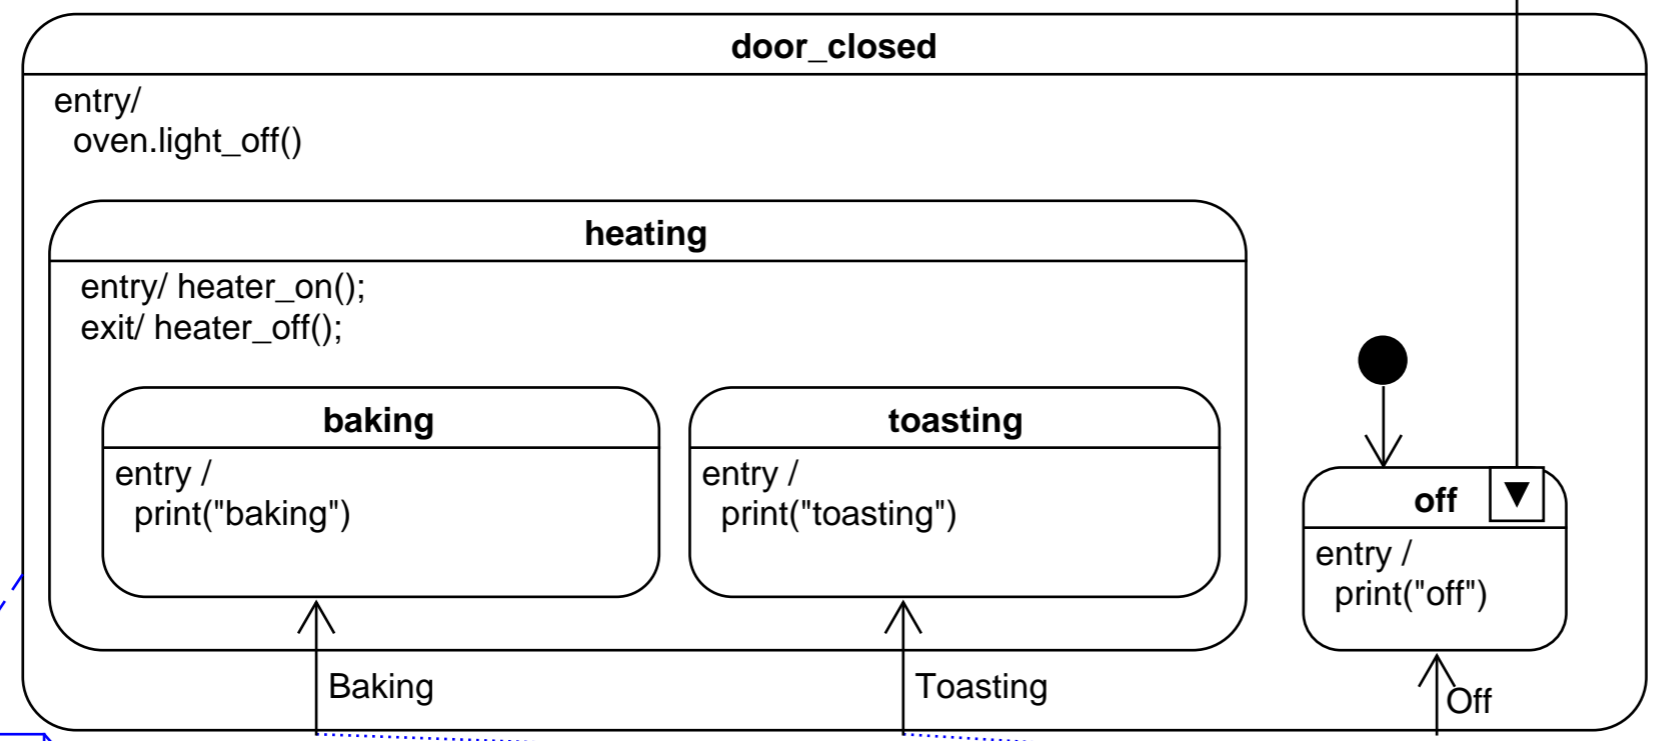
door_closed

entry/
oven.light_off()

heating

entry/ heater_on();
exit/ heater_off();

baking

entry /
print("baking")

toasting

entry /
print("toasting")

off

entry /
print("off")

Baking

Toasting

Off